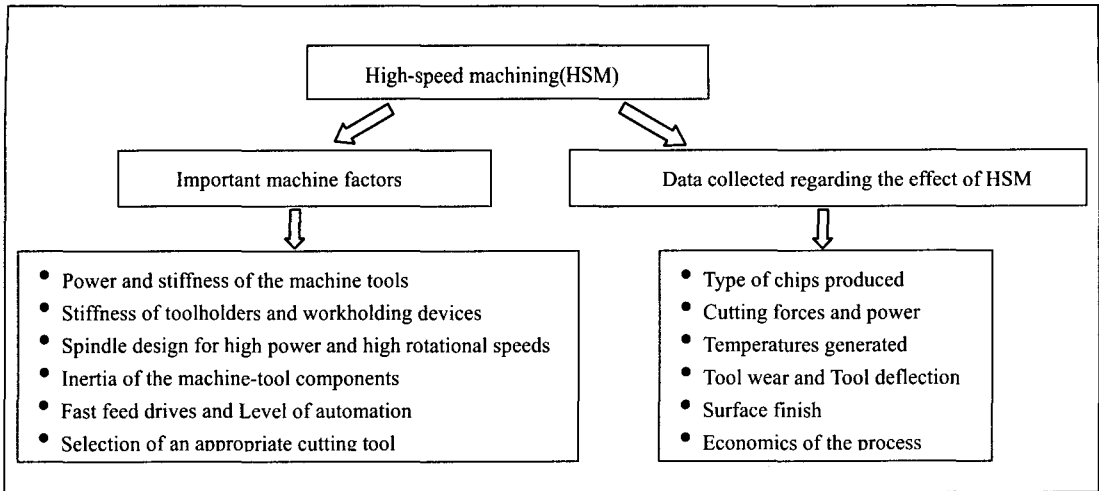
High-speed machining(HSM)

Important machine factors

Data collected regarding the effect of HSM

- Power and stiffness of the machine tools
- Stiffness of toolholders and workholding devices
- Spindle design for high power and high rotational speeds
- Inertia of the machine-tool components
- Fast feed drives and Level of automation
- Selection of an appropriate cutting tool

- Type of chips produced
- Cutting forces and power
- Temperatures generated
- Tool wear and Tool deflection
- Surface finish
- Economics of the process